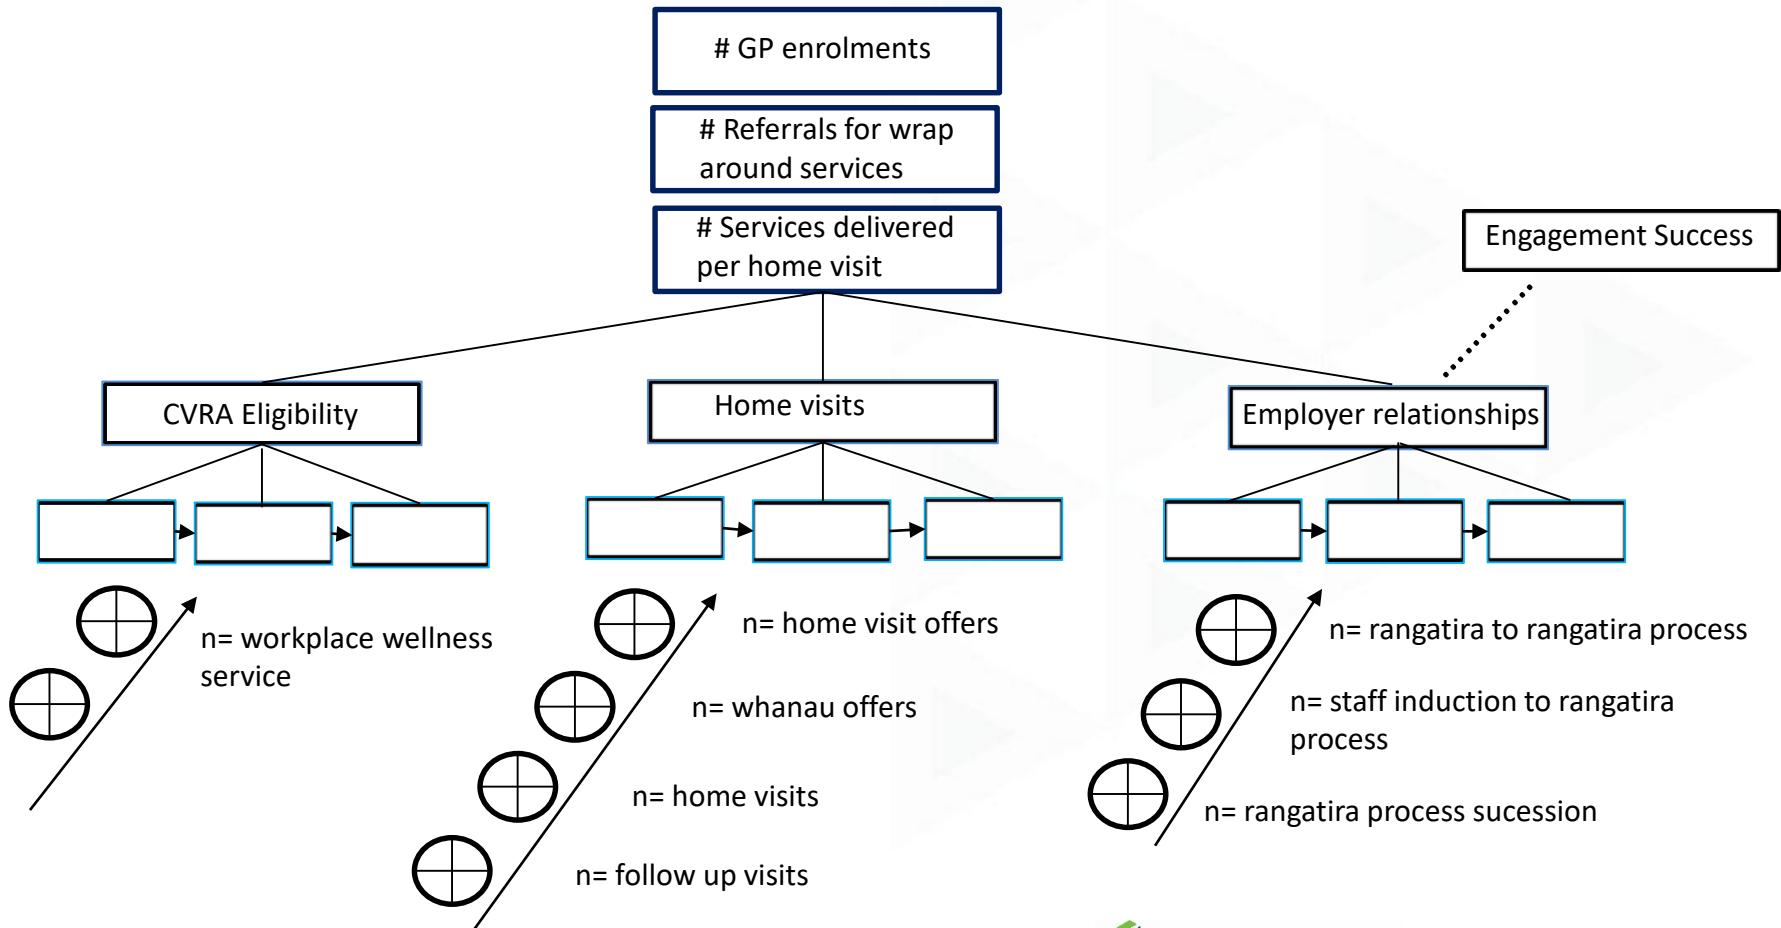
# GP enrolments

# Referrals for wrap around services

# Services delivered per home visit

Engagement Success

CVRA Eligibility

Home visits

Employer relationships

n= workplace wellness service

n= home visit offers

n= whanau offers

n= home visits

n= follow up visits

n= rangatira to rangatira process

n= staff induction to rangatira process

n= rangatira process sucession